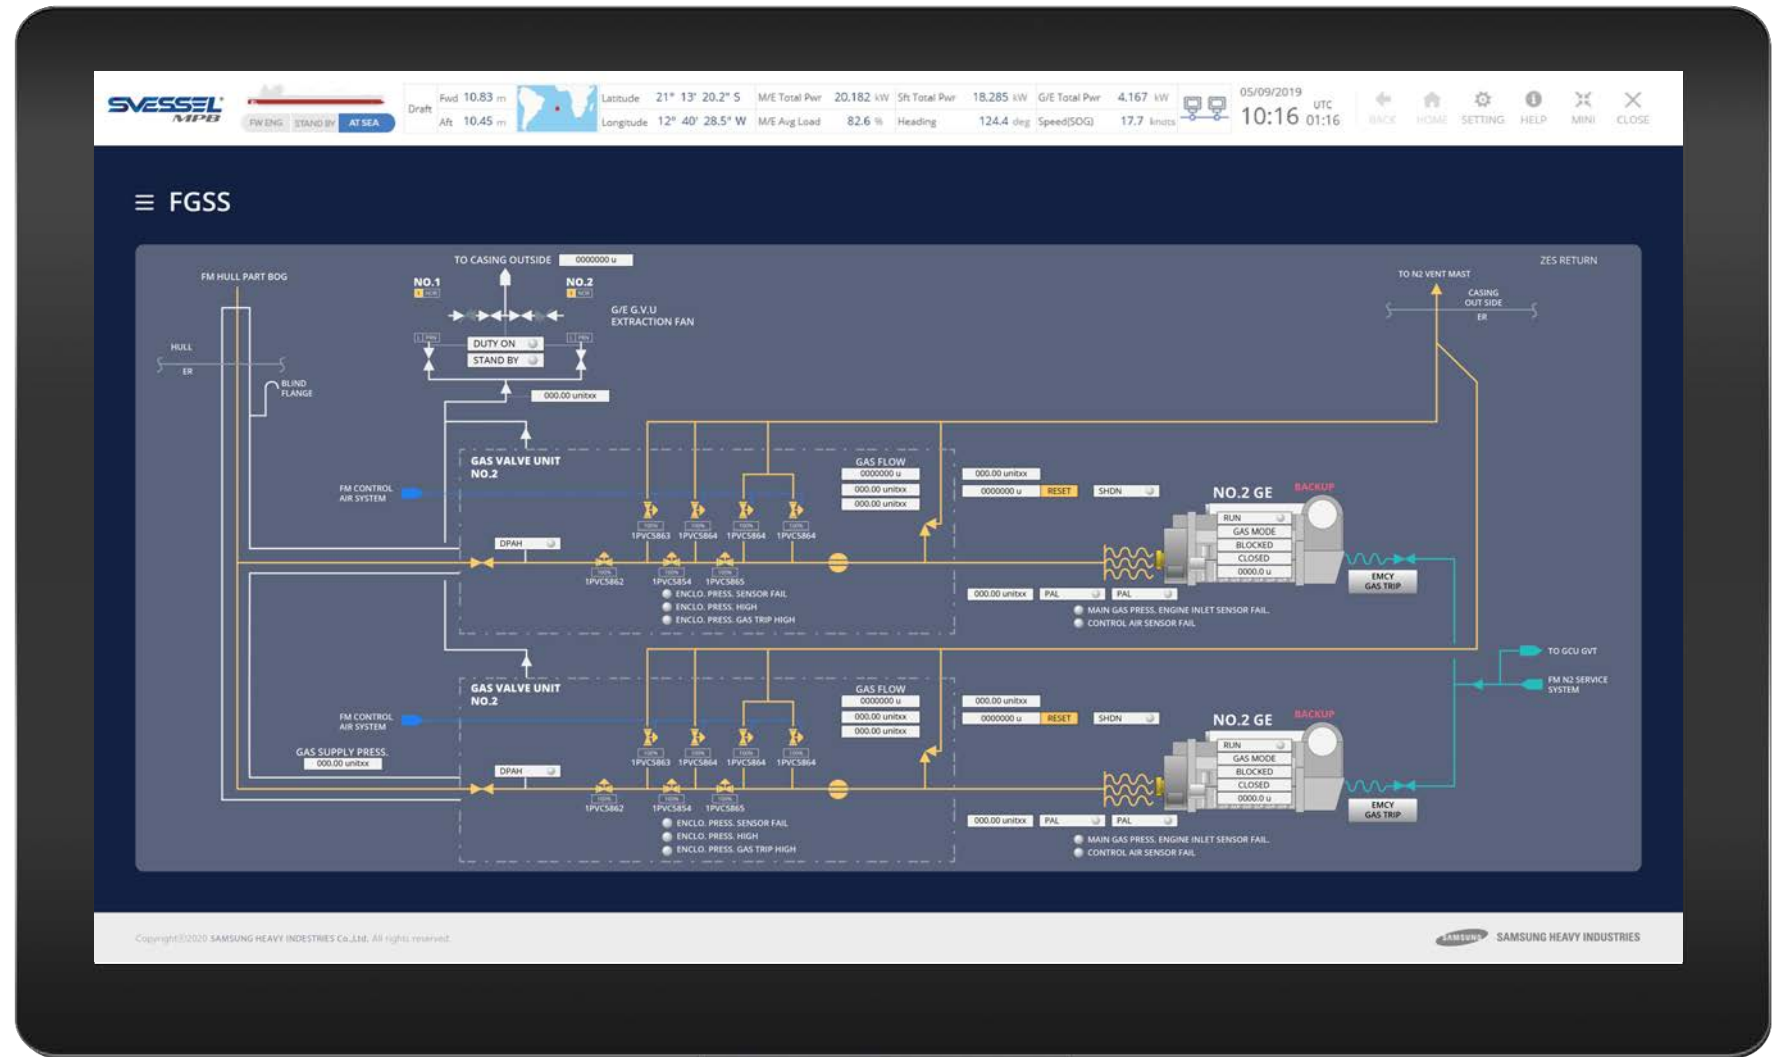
SVESSEL MPB

FW ENG STAND BY AT SEA

Draft Fwd 10.83 m Aft 10.45 m

Latitude 21° 13' 20.2" S
Longitude 12° 40' 28.5" W

M/E Total Pwr 20.182 kW
M/E Avg Load 82.6 %

Sft Total Pwr 18.285 kW
Heading 124.4 deg

G/E Total Pwr 4.167 kW
Speed(SOG) 17.7 knots

05/09/2019
10:16 UTC 01:16

BACK HOME SETTING HELP MINI CLOSE

≡ FGSS

TO CASING OUTSIDE 0000000 u

FM HULL PART BOG

NO.1 NO.2

G/E G.V.U EXTRACTION FAN

DUTY ON
STAND BY

HULL
ER

BLIND FLANGE

000.00 unitxx

TO N2 VENT MAST

ZES RETURN

CASING OUT SIDE
ER

GAS VALVE UNIT NO.2

FM CONTROL AIR SYSTEM

GAS FLOW
0000000 u
000.00 unitxx
000.00 unitxx

000.00 unitxx
0000000 u RESET SHDN

NO.2 GE BACKUP

RUN
GAS MODE
BLOCKED
CLOSED
0000.0 u

EMCY GAS TRIP

DPAH

1PVC5863 1PVC5864 1PVC5864 1PVC5864

1PVC5862 1PVC5854 1PVC5865

ENCLO. PRESS. SENSOR FAIL
ENCLO. PRESS. HIGH
ENCLO. PRESS. GAS TRIP HIGH

000.00 unitxx PAL PAL

MAIN GAS PRESS. ENGINE INLET SENSOR FAIL
CONTROL AIR SENSOR FAIL

TO GCU GVT

FM N2 SERVICE SYSTEM

GAS VALVE UNIT NO.2

FM CONTROL AIR SYSTEM

GAS SUPPLY PRESS.
000.00 unitxx

GAS FLOW
0000000 u
000.00 unitxx
000.00 unitxx

000.00 unitxx
0000000 u RESET SHDN

NO.2 GE BACKUP

RUN
GAS MODE
BLOCKED
CLOSED
0000.0 u

EMCY GAS TRIP

DPAH

1PVC5863 1PVC5864 1PVC5864 1PVC5864

1PVC5862 1PVC5854 1PVC5865

ENCLO. PRESS. SENSOR FAIL
ENCLO. PRESS. HIGH
ENCLO. PRESS. GAS TRIP HIGH

000.00 unitxx PAL PAL

MAIN GAS PRESS. ENGINE INLET SENSOR FAIL
CONTROL AIR SENSOR FAIL

Copyright©2020 SAMSUNG HEAVY INDUSTRIES Co.,Ltd. All rights reserved.

SAMSUNG SAMSUNG HEAVY INDUSTRIES